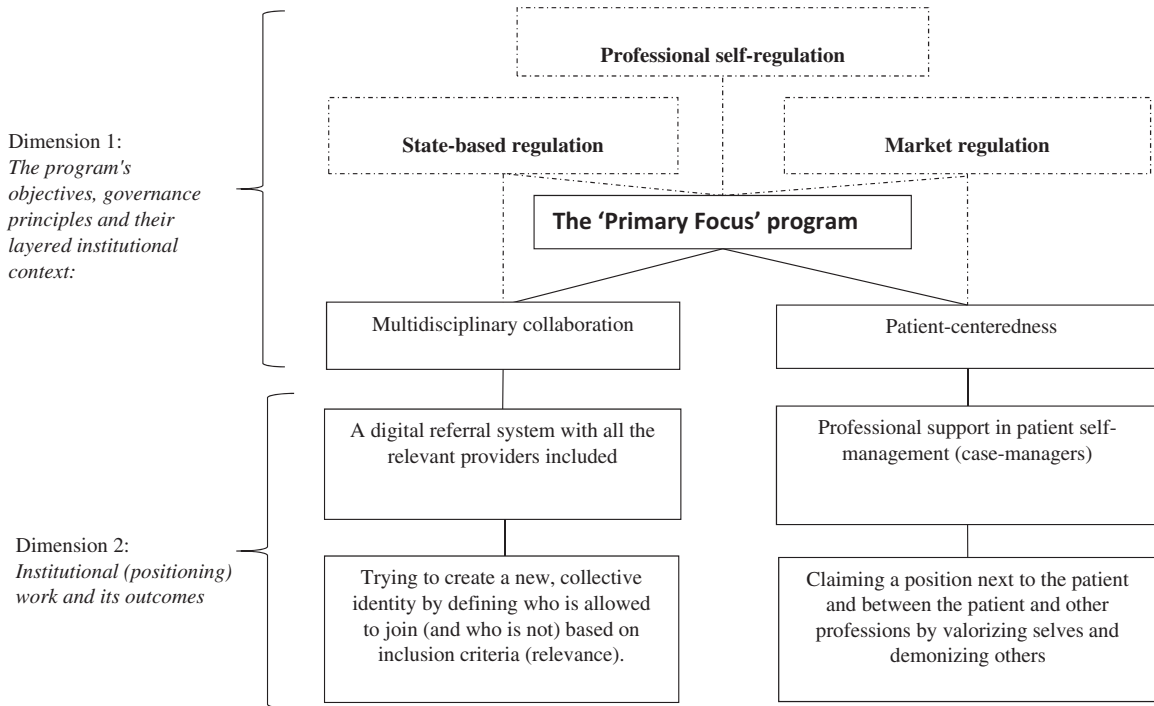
Dimension 1:
*The program's objectives, governance principles and their layered institutional context:*

**Professional self-regulation**

**State-based regulation**

**Market regulation**

**The 'Primary Focus' program**

Multidisciplinary collaboration

Patient-centeredness

Dimension 2:
*Institutional (positioning) work and its outcomes*

A digital referral system with all the relevant providers included

Professional support in patient self-management (case-managers)

Trying to create a new, collective identity by defining who is allowed to join (and who is not) based on inclusion criteria (relevance).

Claiming a position next to the patient and between the patient and other professions by valorizing selves and demonizing others